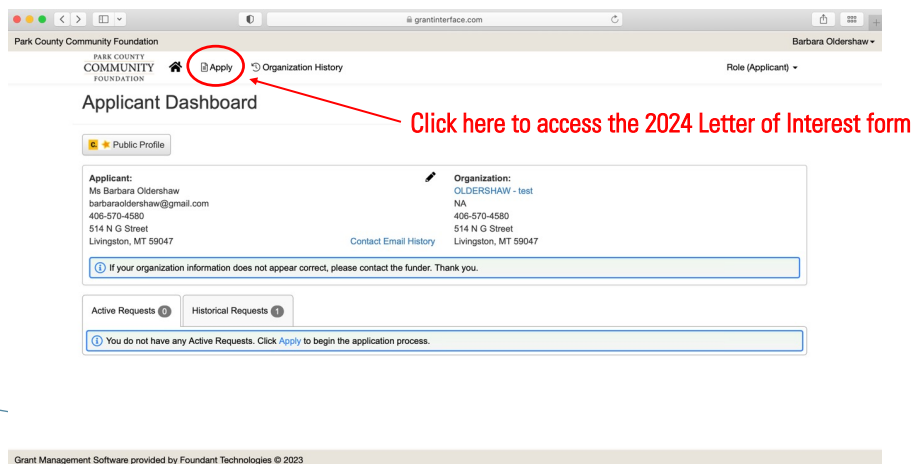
grantinterface.com

Park County Community Foundation

Barbara Oldershaw

PARK COUNTY COMMUNITY FOUNDATION

Apply

Organization History

Role (Applicant)

Applicant Dashboard

Click here to access the 2024 Letter of Interest form

Public Profile

Applicant:
Ms Barbara Oldershaw
barbaraoldershaw@gmail.com
406-570-4580
514 N G Street
Livingston, MT 59047

Contact Email History

Organization:
OLDERSHAW - test
NA
406-570-4580
514 N G Street
Livingston, MT 59047

If your organization information does not appear correct, please contact the funder. Thank you.

Active Requests 0

Historical Requests 1

You do not have any Active Requests. Click Apply to begin the application process.

Grant Management Software provided by Foundant Technologies © 2023